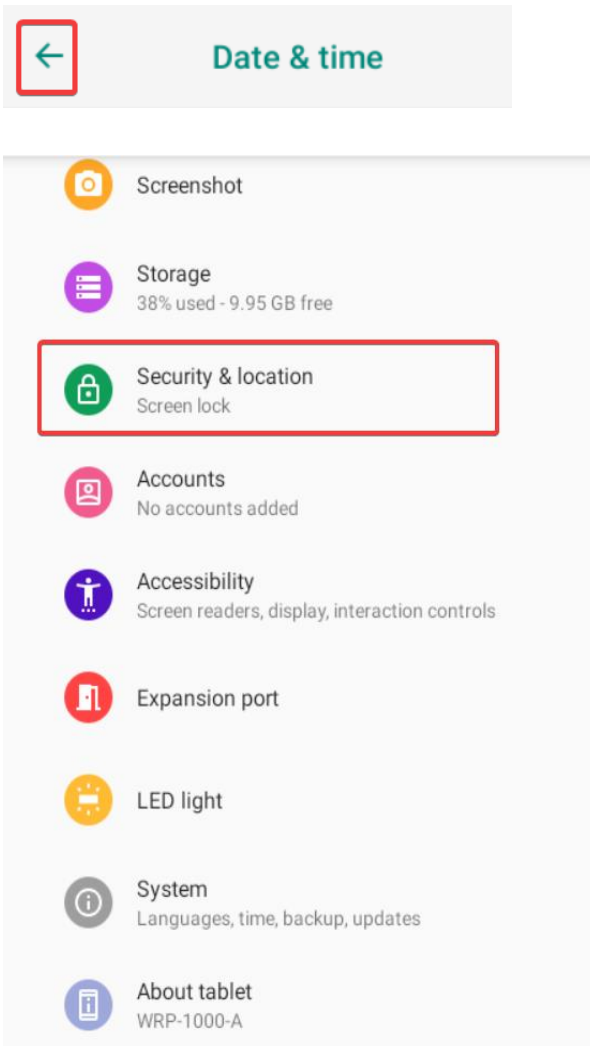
←

Date & time

Screenshot

Storage
38% used - 9.95 GB free

Security & location
Screen lock

Accounts
No accounts added

Accessibility
Screen readers, display, interaction controls

Expansion port

LED light

System
Languages, time, backup, updates

About tablet
WRP-1000-A